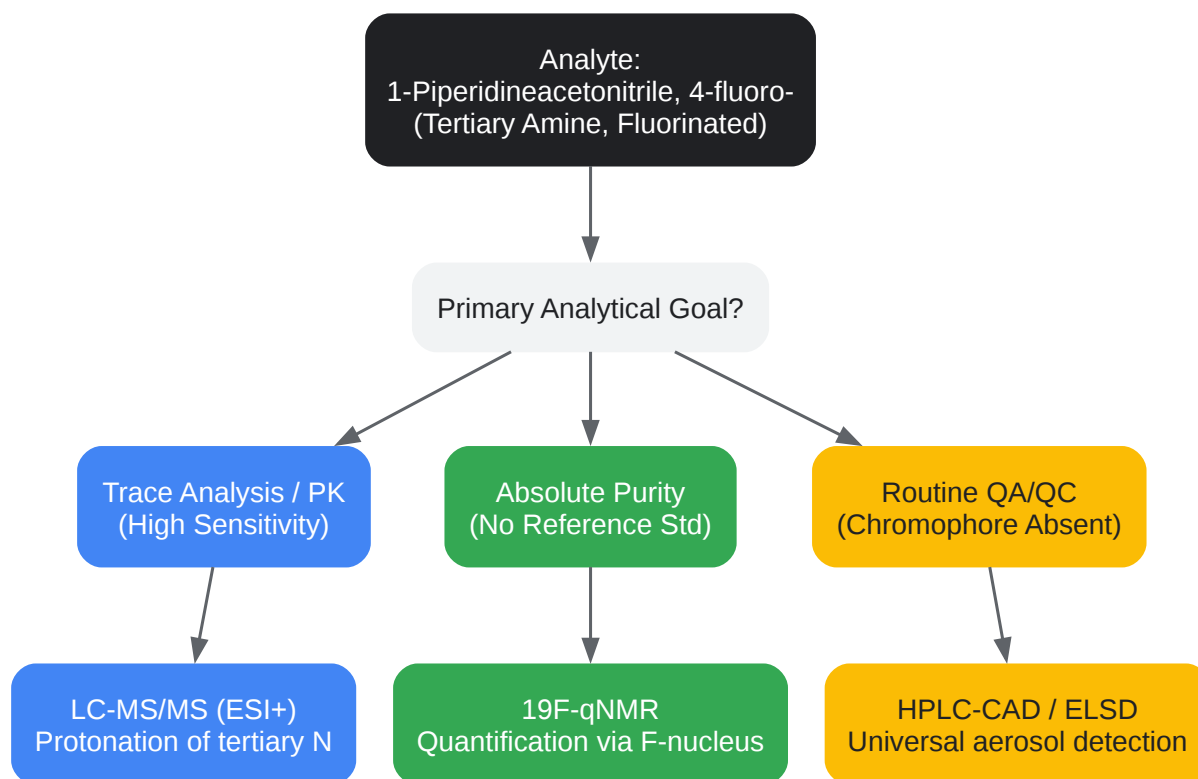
Analyte:
1-Piperidineacetonitrile, 4-fluoro-
(Tertiary Amine, Fluorinated)

Primary Analytical Goal?

Trace Analysis / PK
(High Sensitivity)

Absolute Purity
(No Reference Std)

Routine QA/QC
(Chromophore Absent)

LC-MS/MS (ESI+)
Protonation of tertiary N

19F-qNMR
Quantification via F-nucleus

HPLC-CAD / ELSD
Universal aerosol detection